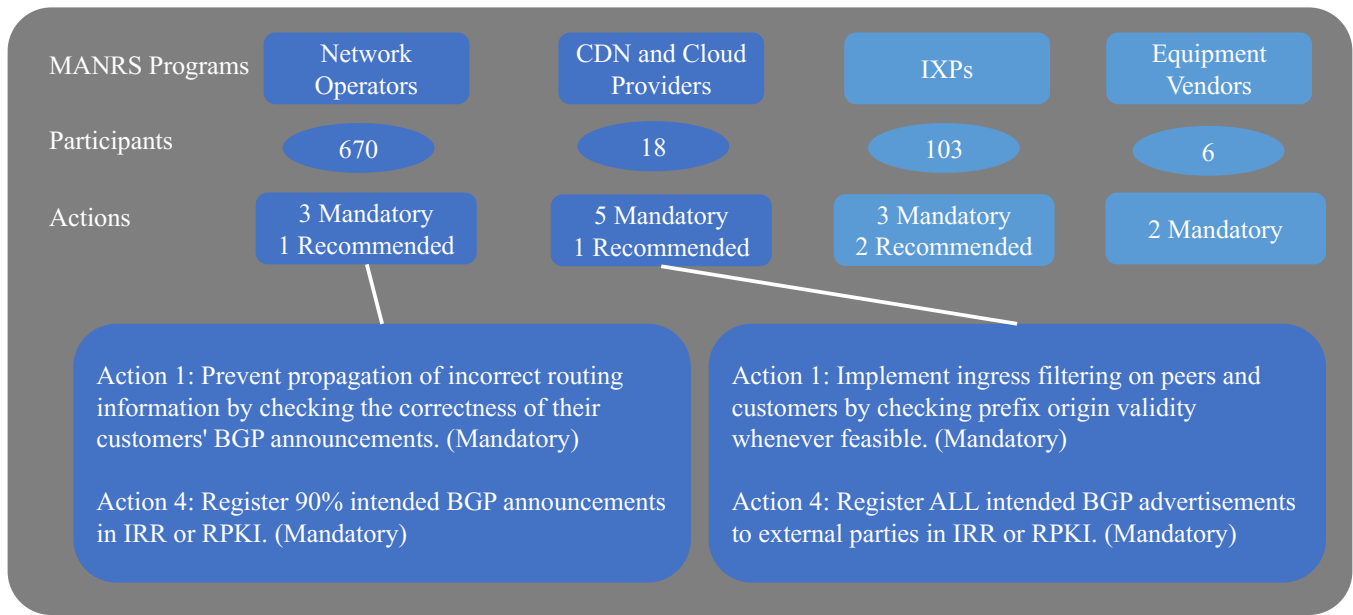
MANRS Programs

Network Operators

CDN and Cloud Providers

IXPs

Equipment Vendors

Participants

670

18

103

6

Actions

3 Mandatory
1 Recommended

5 Mandatory
1 Recommended

3 Mandatory
2 Recommended

2 Mandatory

Action 1: Prevent propagation of incorrect routing information by checking the correctness of their customers' BGP announcements. (Mandatory)

Action 4: Register 90% intended BGP announcements in IRR or RPKI. (Mandatory)

Action 1: Implement ingress filtering on peers and customers by checking prefix origin validity whenever feasible. (Mandatory)

Action 4: Register ALL intended BGP advertisements to external parties in IRR or RPKI. (Mandatory)